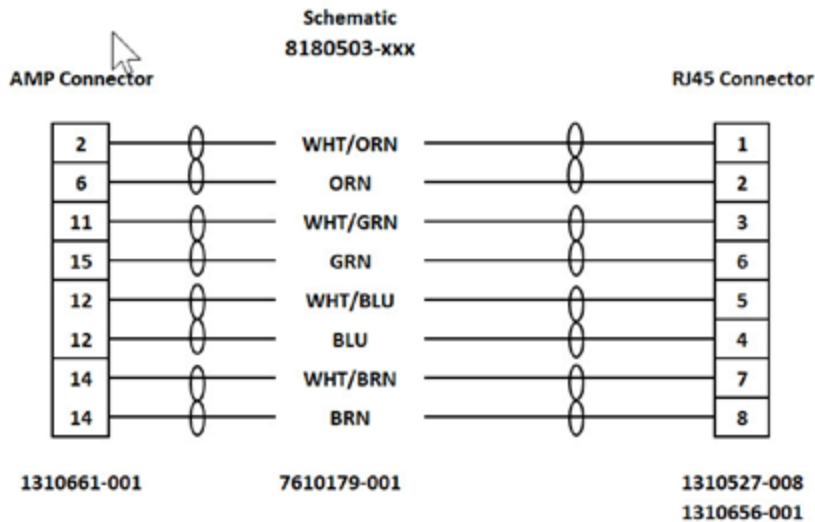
Schematic
8180503-xxx

AMP Connector

RJ45 Connector

| AMP Connector | Wire | RJ45 Connector |
|---|---|---|
| 2 | WHT/ORN | 1 |
| 6 | ORN | 2 |
| 11 | WHT/GRN | 3 |
| 15 | GRN | 6 |
| 12 | WHT/BLU | 5 |
| 12 | BLU | 4 |
| 14 | WHT/BRN | 7 |
| 14 | BRN | 8 |

1310661-001

7610179-001

1310527-008
1310656-001